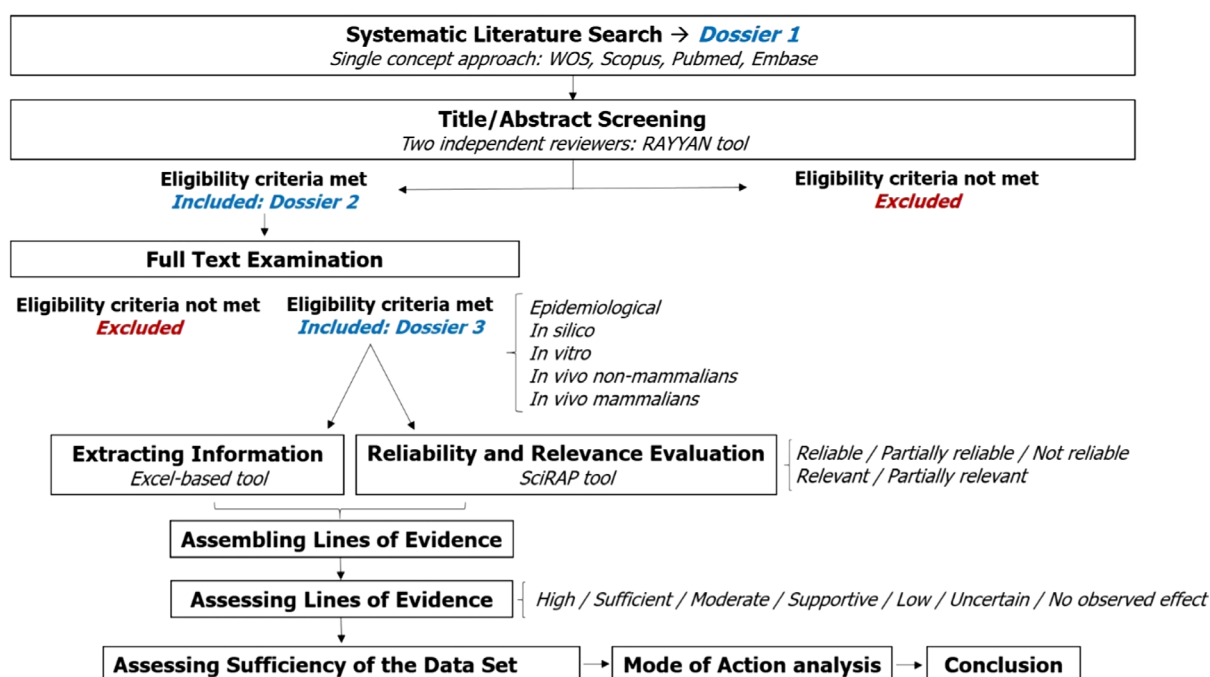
**Systematic Literature Search → *Dossier 1***
*Single concept approach: WOS, Scopus, Pubmed, Embase*

**Title/Abstract Screening**
*Two independent reviewers: RAYYAN tool*

**Eligibility criteria met**
***Included: Dossier 2***

**Eligibility criteria not met**
***Excluded***

**Full Text Examination**

**Eligibility criteria not met**
***Excluded***

**Eligibility criteria met**
***Included: Dossier 3***

*Epidemiological*
*In silico*
*In vitro*
*In vivo non-mammalians*
*In vivo mammalians*

**Extracting Information**
*Excel-based tool*

**Reliability and Relevance Evaluation**
*SciRAP tool*

*Reliable / Partially reliable / Not reliable*
*Relevant / Partially relevant*

**Assembling Lines of Evidence**

**Assessing Lines of Evidence**

*High / Sufficient / Moderate / Supportive / Low / Uncertain / No observed effect*

**Assessing Sufficiency of the Data Set** → **Mode of Action analysis** → **Conclusion**